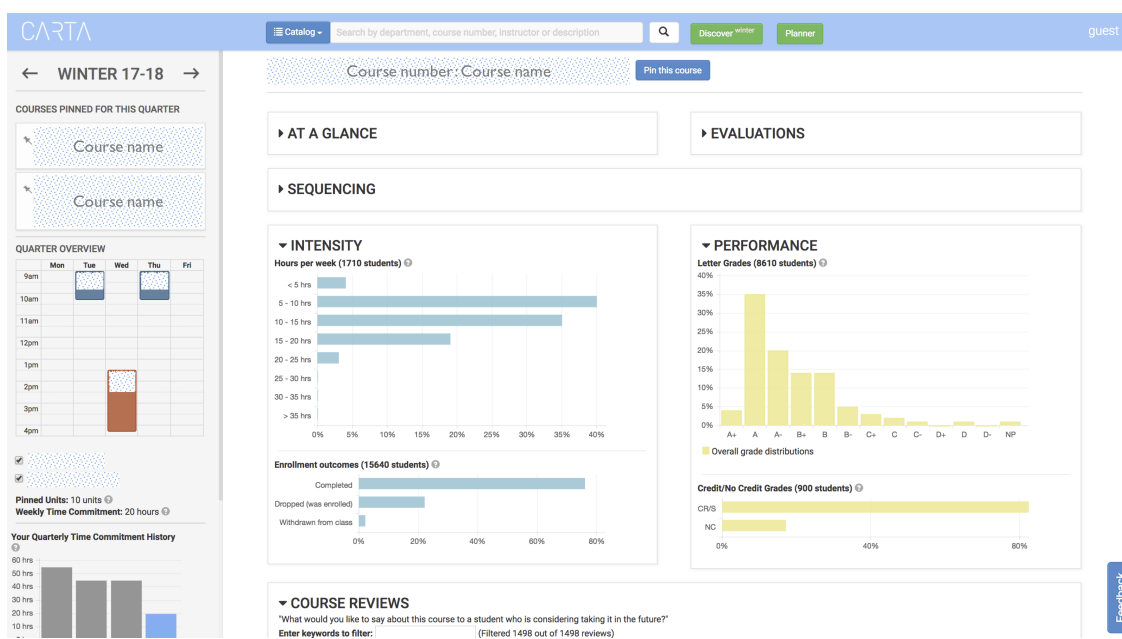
CARTA

Catalog ▾ Search by department, course number, instructor or description

Discover winter

Planner

guest

← WINTER 17-18 →

COURSES PINNED FOR THIS QUARTER

Course name

Course name

QUARTER OVERVIEW

| | Mon | Tue | Wed | Thu | Fri |
|---|---|---|---|---|---|
| 9am | | | | | |
| 10am | | | | | |
| 11am | | | | | |
| 12pm | | | | | |
| 1pm | | | | | |
| 2pm | | | | | |
| 3pm | | | | | |
| 4pm | | | | | |

Pinned Units: 10 units
Weekly Time Commitment: 20 hours

Your Quarterly Time Commitment History

60 hrs
50 hrs
40 hrs
30 hrs
20 hrs
10 hrs

Course number : Course name

Pin this course

▸ AT A GLANCE

▸ EVALUATIONS

▸ SEQUENCING

▾ INTENSITY

Hours per week (1710 students)

< 5 hrs
5 - 10 hrs
10 - 15 hrs
15 - 20 hrs
20 - 25 hrs
25 - 30 hrs
30 - 35 hrs
> 35 hrs

0% 5% 10% 15% 20% 25% 30% 35% 40%

Enrollment outcomes (15640 students)

Completed
Dropped (was enrolled)
Withdrawn from class

0% 20% 40% 60% 80%

▾ PERFORMANCE

Letter Grades (8610 students)

40%
35%
30%
25%
20%
15%
10%
5%
0%

A+ A A- B+ B B- C+ C C- D+ D D- NP

Overall grade distributions

Credit/No Credit Grades (900 students)

CR/S
NC

0% 40% 80%

▾ COURSE REVIEWS

"What would you like to say about this course to a student who is considering taking it in the future?"

Enter keywords to filter:

(Filtered 1498 out of 1498 reviews)

Feedback